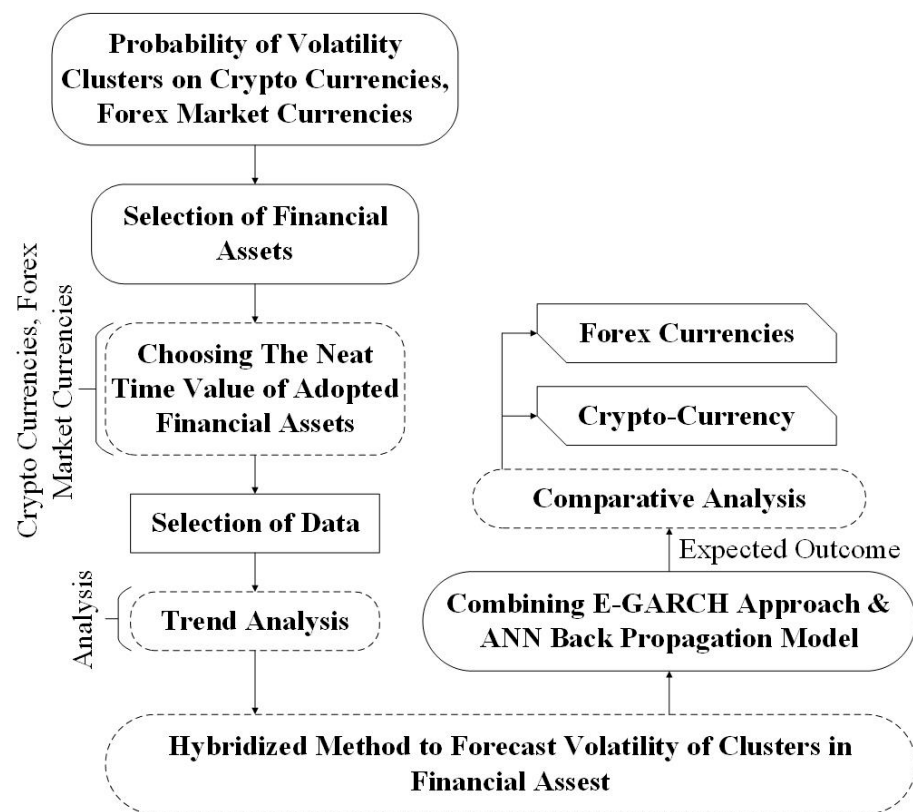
Probability of Volatility Clusters on Crypto Currencies, Forex Market Currencies

Selection of Financial Assets

Crypto Currencies, Forex Market Currencies

Choosing The Neat Time Value of Adopted Financial Assets

Selection of Data

Analysis

Trend Analysis

Forex Currencies

Crypto-Currency

Comparative Analysis

Expected Outcome

Combining E-GARCH Approach & ANN Back Propagation Model

Hybridized Method to Forecast Volatility of Clusters in Financial Assest